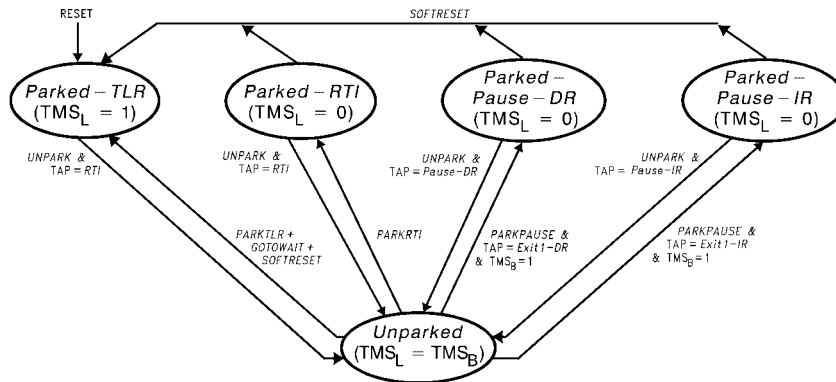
RESET

SOFTRESET

Parked – TLR
($TMS_L$ = 1)

Parked – RTI
($TMS_L$ = 0)

Parked – Pause – DR
($TMS_L$ = 0)

Parked – Pause – IR
($TMS_L$ = 0)

UNPARK & TAP = RTI

PARKTLR + GOTOWAIT + SOFTRESET

UNPARK & TAP = RTI

PARKRTI

UNPARK & TAP = Pause-DR

PARKPAUSE & TAP = Exit1-DR & $TMS_B$ = 1

UNPARK & TAP = Pause-IR

PARKPAUSE & TAP = Exit1-IR & $TMS_B$ = 1

Unparked
($TMS_L$ = $TMS_B$)